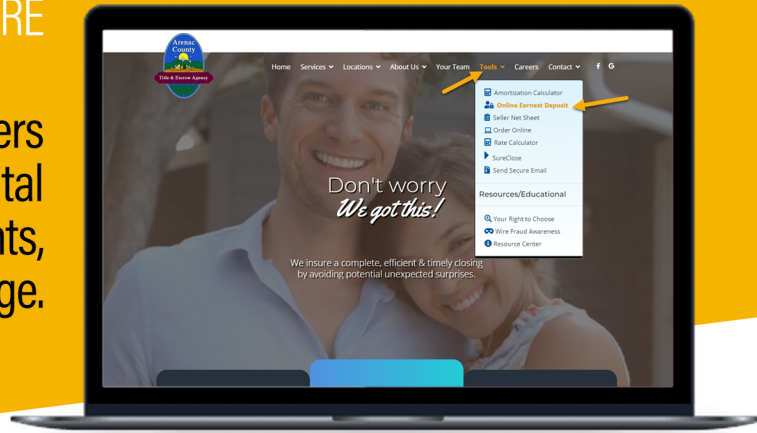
RE

ers
tal
nts,
ge.

Arenac County
Title & Escrow Agency

Home Services Locations About Us Your Team Tools Careers Contact f G

Amortization Calculator
Online Earnest Deposit
Seller Net Sheet
Order Online
Rate Calculator
SureClose
Send Secure Email

Resources/Educational

Your Right to Choose
Wire Fraud Awareness
Resource Center

Don't worry
We got this!

We insure a complete, efficient & timely closing by avoiding potential unexpected surprises.